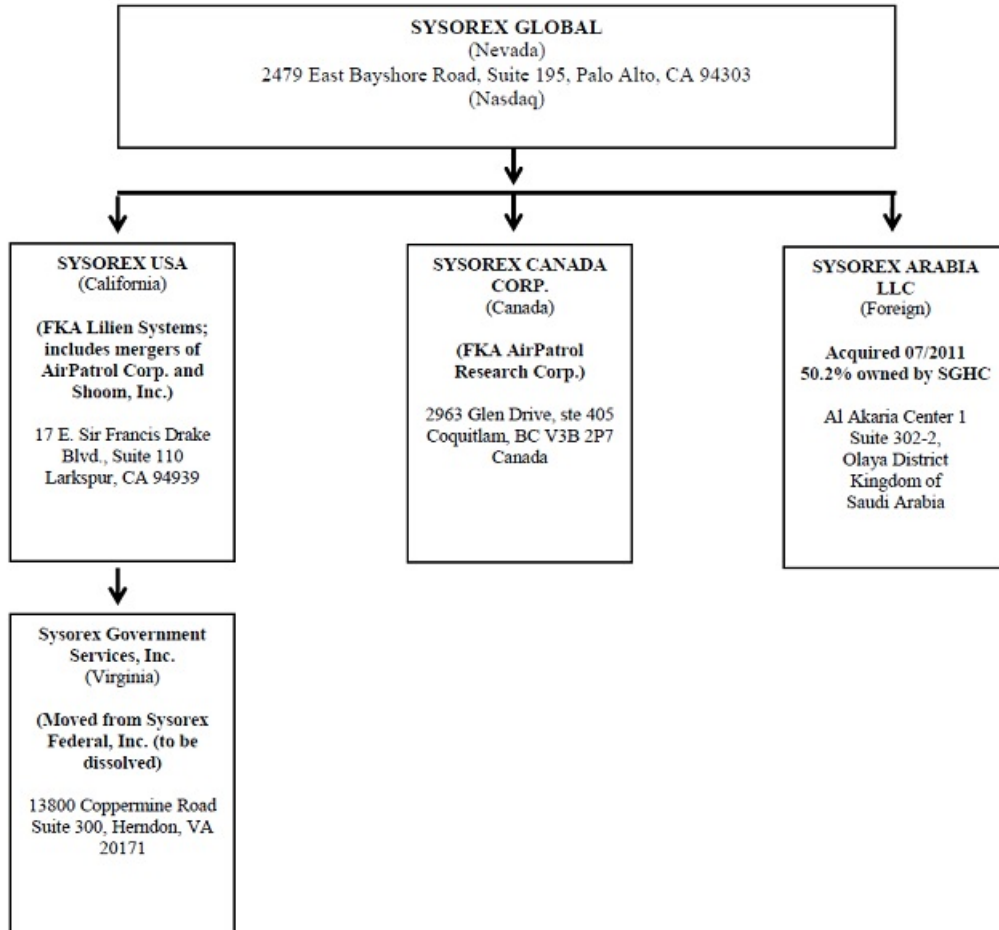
SYSOREX GLOBAL
(Nevada)
2479 East Bayshore Road, Suite 195, Palo Alto, CA 94303
(Nasdaq)

SYSOREX USA
(California)

(FKA Lilien Systems; includes mergers of AirPatrol Corp. and Shoom, Inc.)

17 E. Sir Francis Drake Blvd., Suite 110
Larkspur, CA 94939

SYSOREX CANADA CORP.
(Canada)

(FKA AirPatrol Research Corp.)

2963 Glen Drive, ste 405
Coquitlam, BC V3B 2P7
Canada

SYSOREX ARABIA LLC
(Foreign)

Acquired 07/2011
50.2% owned by SGHC

Al Akaria Center 1
Suite 302-2,
Olaya District
Kingdom of
Saudi Arabia

Sysorex Government Services, Inc.
(Virginia)

(Moved from Sysorex Federal, Inc. (to be dissolved)

13800 Coppermine Road
Suite 300, Herndon, VA
20171